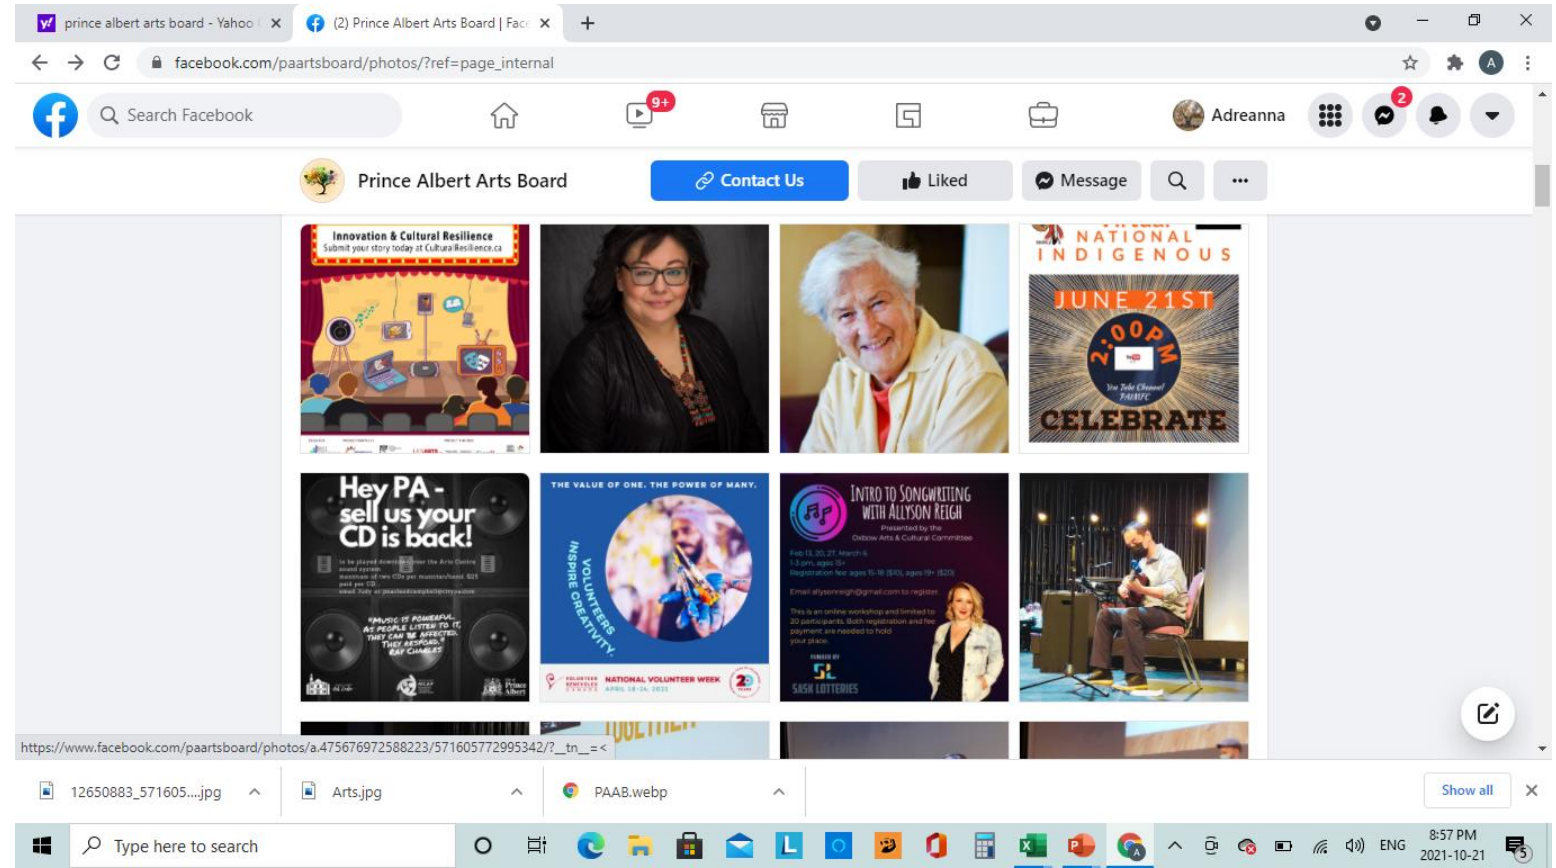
prince albert arts board - Yahoo
(2) Prince Albert Arts Board | Face
facebook.com/paartsboard/photos/?ref=page_internal

Search Facebook
9+
Adreanna
2

Prince Albert Arts Board
Contact Us
Liked
Message

Innovation & Cultural Resilience
Submit your story today at CulturalResilience.ca

NATIONAL INDIGENOUS
JUNE 21ST
2:00PM
You Tube Channel PAIMFC
CELEBRATE

Hey PA - sell us your CD is back!
"MUSIC IS POWERFUL. AS PEOPLE LISTEN TO IT, THEY CAN BE AFFECTED. THEY RESPOND." RAY CHARLES

THE VALUE OF ONE. THE POWER OF MANY.
VOLUNTEERS INSPIRE CREATIVITY.
NATIONAL VOLUNTEER WEEK
APRIL 18-24, 2021

INTRO TO SONGWRITING WITH ALLYSON REIGH
Presented by the Oxbow Arts & Cultural Committee
Email allysonreigh@gmail.com to register.
SASK LOTTERIES

https://www.facebook.com/paartsboard/photos/a.475676972588223/571605772995342/?__tn__=<

12650883_571605....jpg
Arts.jpg
PAAB.webp
Show all

Type here to search
ENG
8:57 PM
2021-10-21